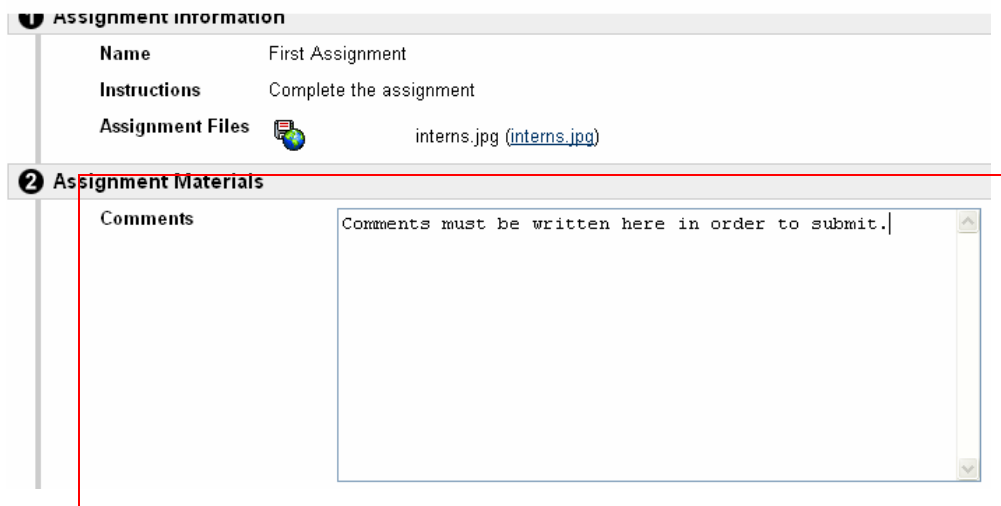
1 Assignment Information

Name First Assignment

Instructions Complete the assignment

Assignment Files interns.jpg (interns.jpg)

2 Assignment Materials

Comments

Comments must be written here in order to submit.